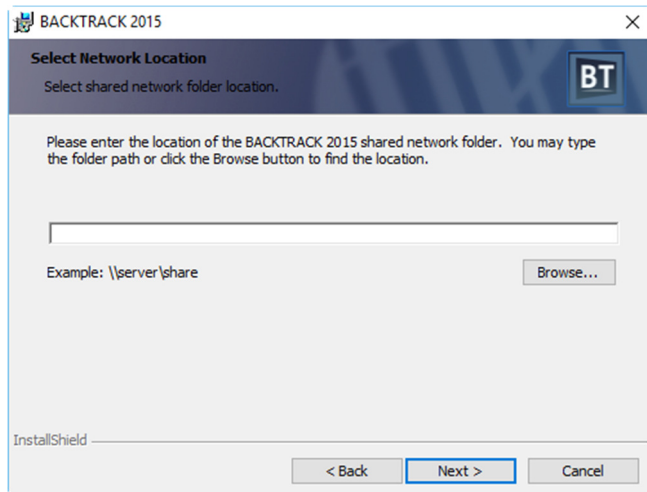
BACKTRACK 2015

Select Network Location

Select shared network folder location.

BT

Please enter the location of the BACKTRACK 2015 shared network folder. You may type the folder path or click the Browse button to find the location.

Example: \\server\share

Browse...

InstallShield

< Back

Next >

Cancel